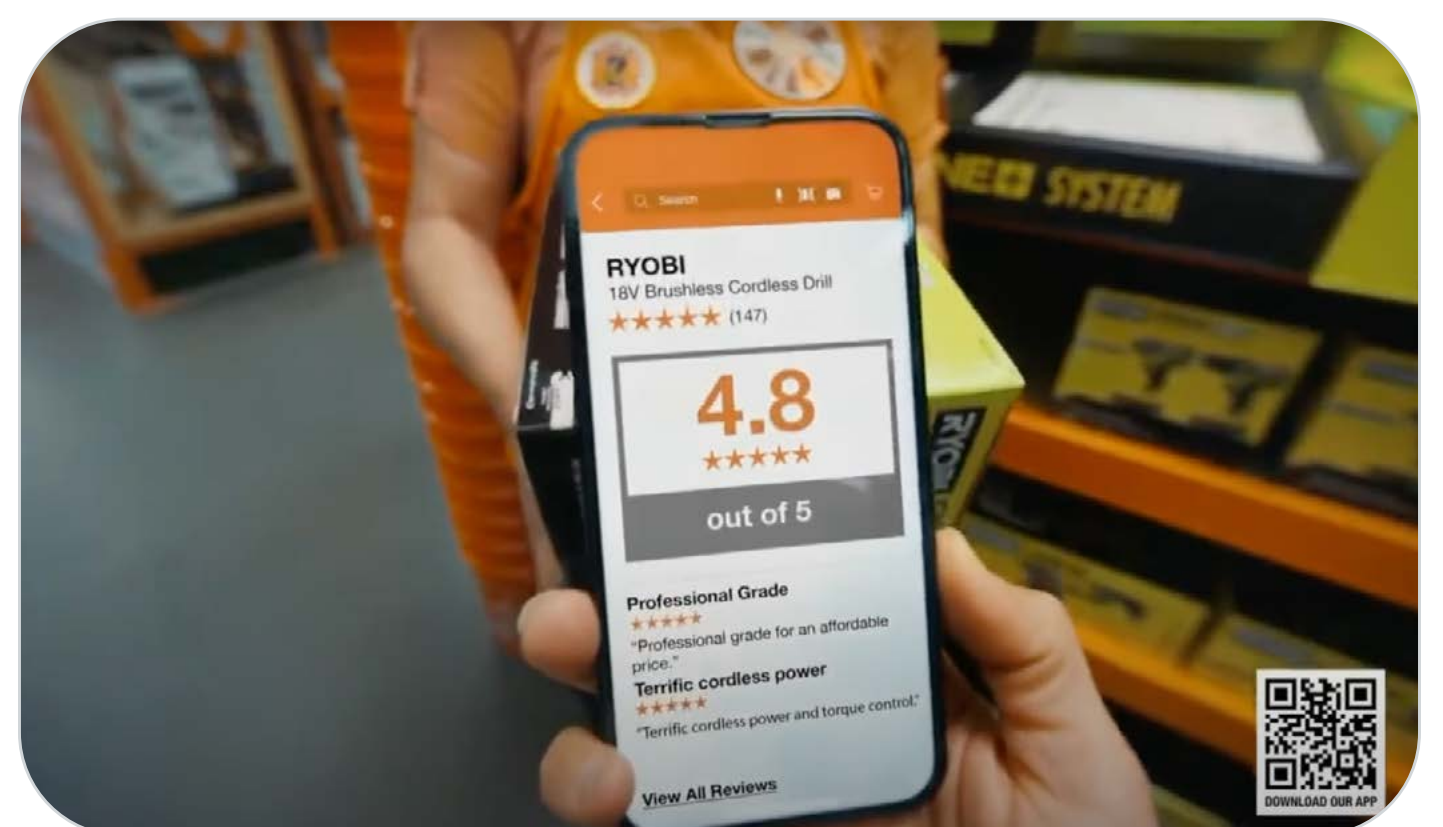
Search

RYOBI
18V Brushless Cordless Drill
★★★★★ (147)

4.8
★★★★★
out of 5

Professional Grade
★★★★★
"Professional grade for an affordable price."

Terrific cordless power
★★★★★
"Terrific cordless power and torque control."

View All Reviews

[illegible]EO SYSTEM

RYOBI

DOWNLOAD OUR APP